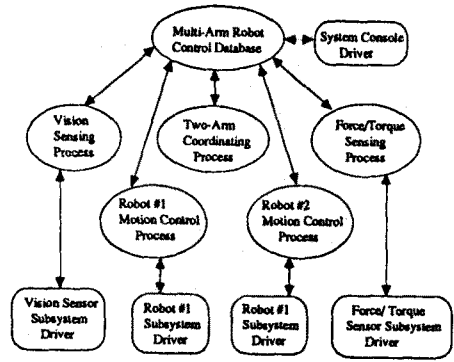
Multi-Arm Robot Control Database

System Console Driver

Vision Sensing Process

Two-Arm Coordinating Process

Force/Torque Sensing Process

Robot #1 Motion Control Process

Robot #2 Motion Control Process

Vision Sensor Subsystem Driver

Robot #1 Subsystem Driver

Robot #1 Subsystem Driver

Force/ Torque Sensor Subsystem Driver